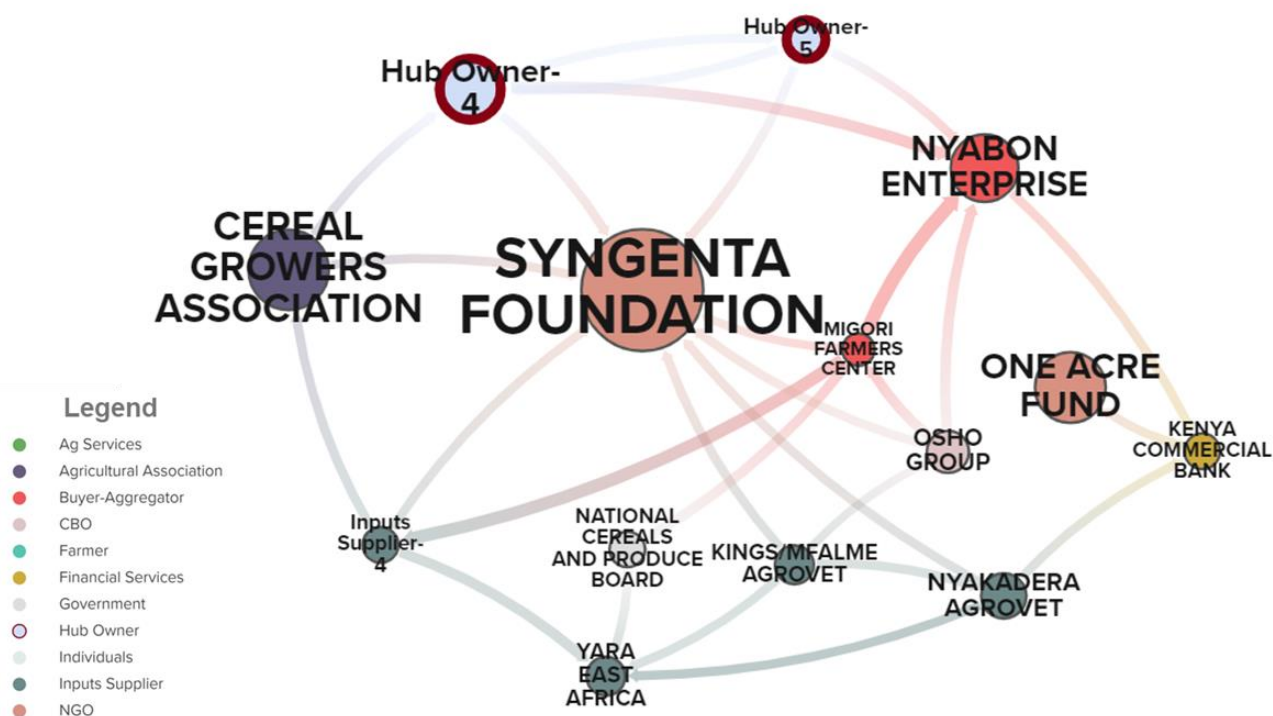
Hub Owner-5

Hub Owner-4

NYABON ENTERPRISE

CEREAL GROWERS ASSOCIATION

SYNGENTA FOUNDATION

MIGORI FARMERS CENTER

ONE ACRE FUND

OSHO GROUP

KENYA COMMERCIAL BANK

Legend
Ag Services
Agricultural Association
Buyer-Aggregator
CBO
Farmer
Financial Services
Government
Hub Owner
Individuals
Inputs Supplier
NGO

Inputs Supplier-4

NATIONAL CEREALS AND PRODUCE BOARD

KINGS/MFALME AGROVET

NYAKADERA AGROVET

YARA EAST AFRICA